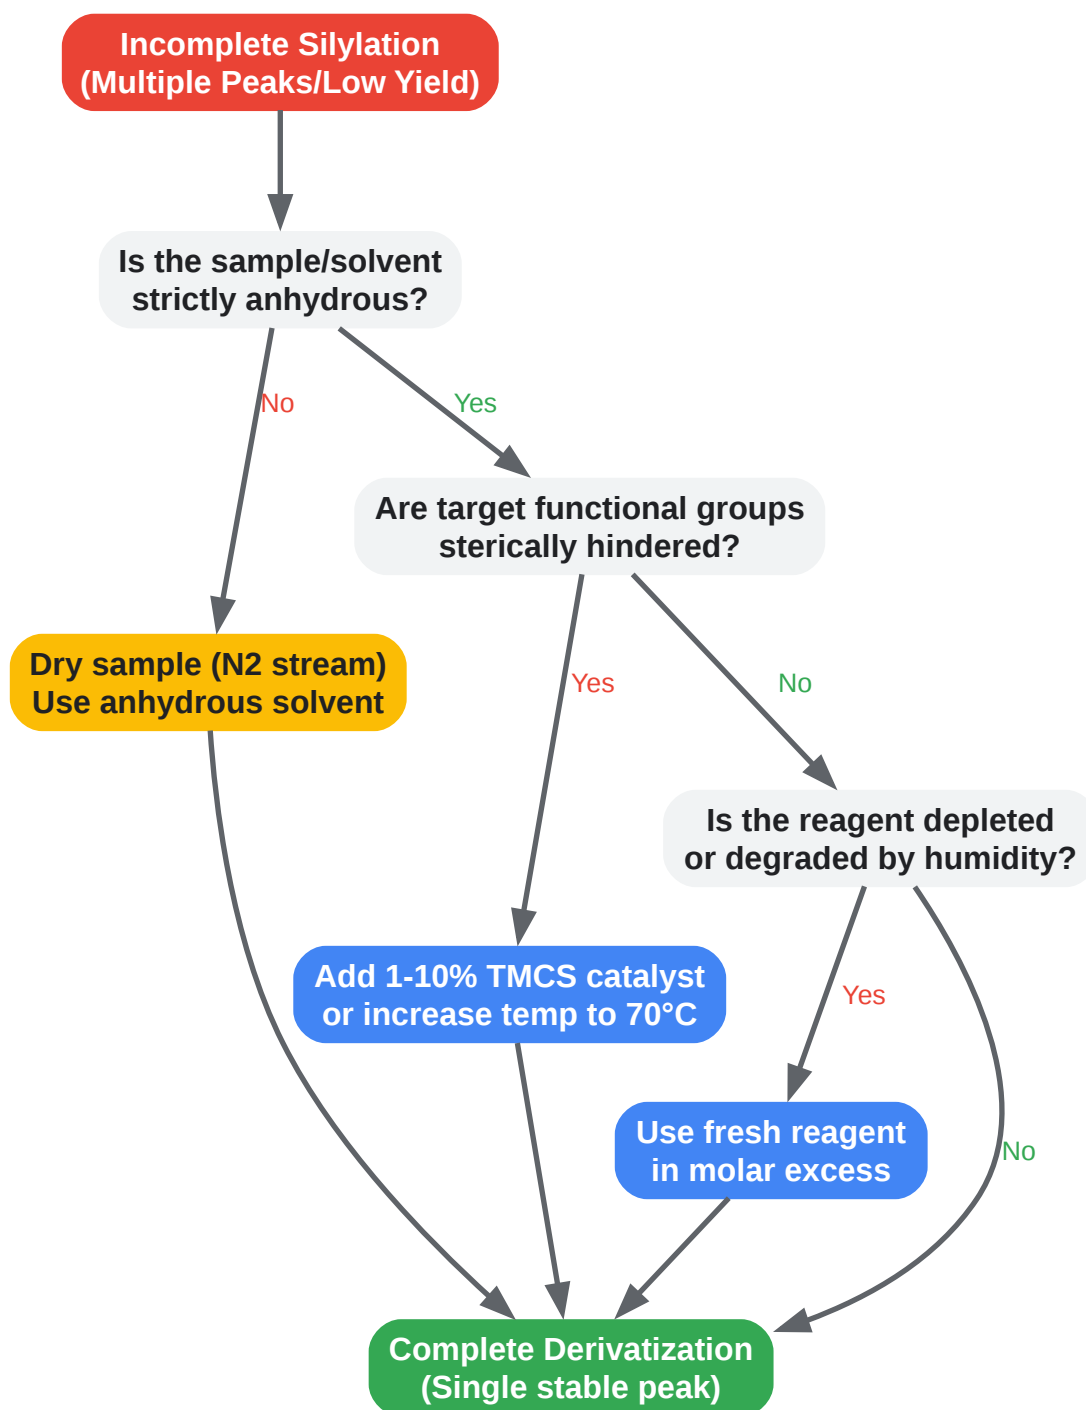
Incomplete Silylation
(Multiple Peaks/Low Yield)

Is the sample/solvent strictly anhydrous?

No

Yes

Dry sample (N2 stream)
Use anhydrous solvent

Are target functional groups sterically hindered?

Yes

No

Add 1-10% TMCS catalyst or increase temp to 70°C

Is the reagent depleted or degraded by humidity?

Yes

No

Use fresh reagent in molar excess

Complete Derivatization
(Single stable peak)